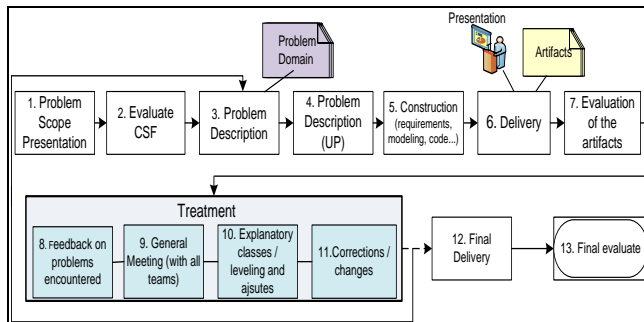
Presentation

Problem Domain

Artifacts

1. Problem Scope Presentation

2. Evaluate CSF

3. Problem Description

4. Problem Description (UP)

5. Construction (requirements, modeling, code...)

6. Delivery

7. Evaluation of the artifacts

Treatment

8. feedback on problems encountered

9. General Meeting (with all teams)

10. Explanatory classes / leveling and ajsutes

11.Corrections / changes

12. Final Delivery

13. Final evaluate